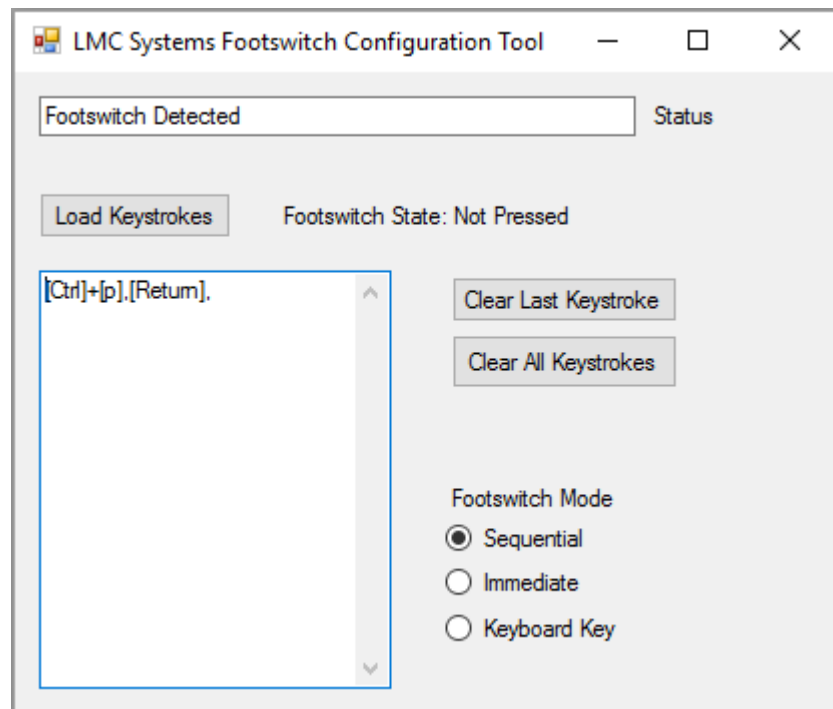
LMC Systems Footswitch Configuration Tool

Footswitch Detected

Status

Load Keystrokes

Footswitch State: Not Pressed

[Ctrl]+[p],[Return],

Clear Last Keystroke

Clear All Keystrokes

Footswitch Mode

Sequential

Immediate

Keyboard Key